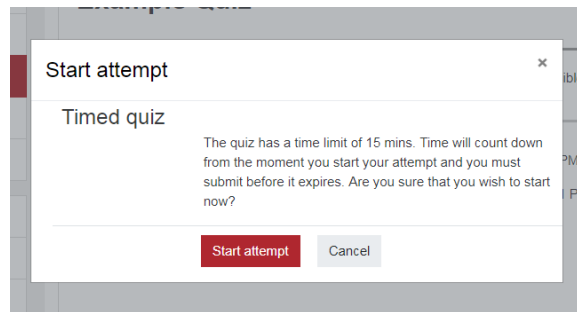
Example Quiz

Start attempt

×

Timed quiz

The quiz has a time limit of 15 mins. Time will count down from the moment you start your attempt and you must submit before it expires. Are you sure that you wish to start now?

Start attempt

Cancel

ibl

PM

P